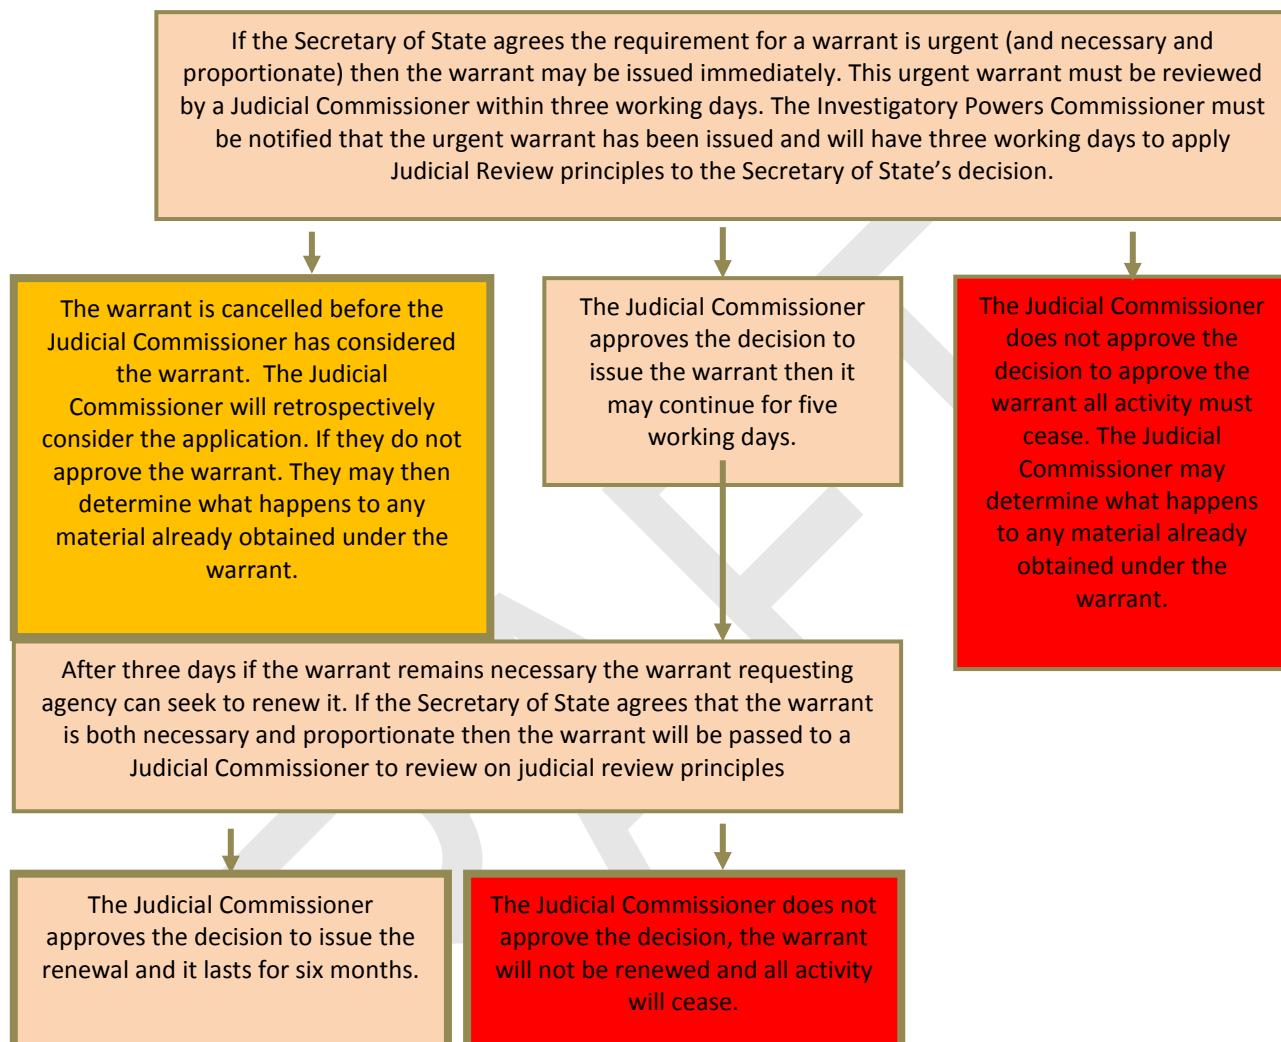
If the Secretary of State agrees the requirement for a warrant is urgent (and necessary and proportionate) then the warrant may be issued immediately. This urgent warrant must be reviewed by a Judicial Commissioner within three working days. The Investigatory Powers Commissioner must be notified that the urgent warrant has been issued and will have three working days to apply Judicial Review principles to the Secretary of State's decision.

The warrant is cancelled before the Judicial Commissioner has considered the warrant. The Judicial Commissioner will retrospectively consider the application. If they do not approve the warrant. They may then determine what happens to any material already obtained under the warrant.

The Judicial Commissioner approves the decision to issue the warrant then it may continue for five working days.

The Judicial Commissioner does not approve the decision to approve the warrant all activity must cease. The Judicial Commissioner may determine what happens to any material already obtained under the warrant.

After three days if the warrant remains necessary the warrant requesting agency can seek to renew it. If the Secretary of State agrees that the warrant is both necessary and proportionate then the warrant will be passed to a Judicial Commissioner to review on judicial review principles

The Judicial Commissioner approves the decision to issue the renewal and it lasts for six months.

The Judicial Commissioner does not approve the decision, the warrant will not be renewed and all activity will cease.